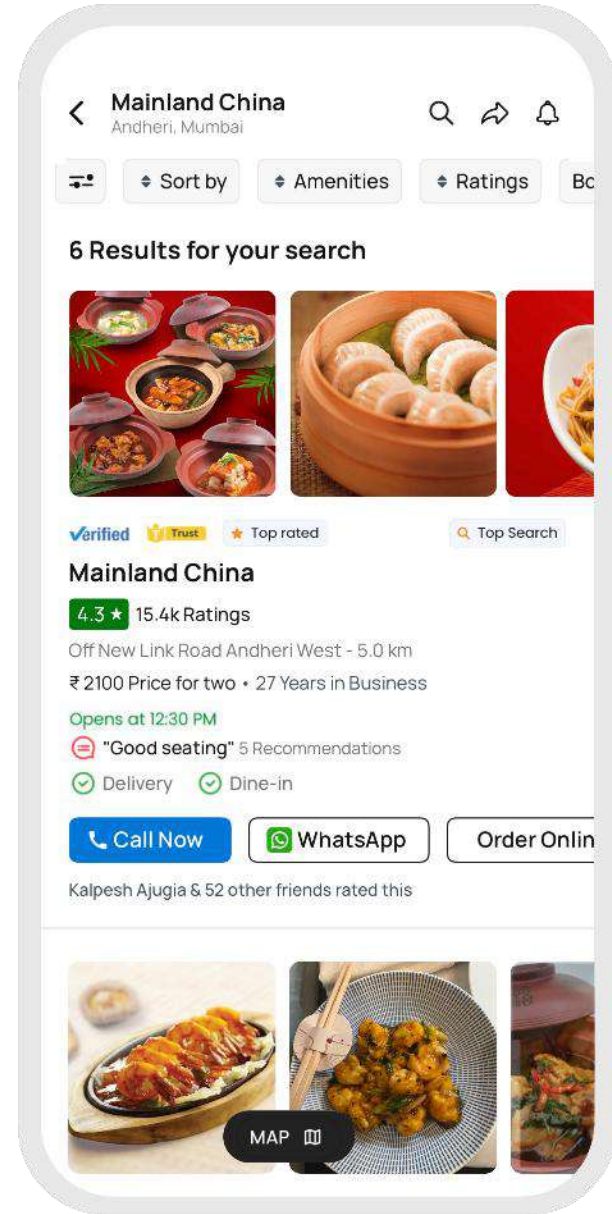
Mainland China
Andheri, Mumbai

Sort by
Amenities
Ratings
Bo

6 Results for your search

Verified Trust Top rated Top Search

Mainland China

4.3 ★ 15.4k Ratings

Off New Link Road Andheri West - 5.0 km

₹2100 Price for two • 27 Years in Business

Opens at 12:30 PM

"Good seating" 5 Recommendations

Delivery Dine-in

Call Now WhatsApp Order Onlin

Kalpesh Ajugia & 52 other friends rated this

MAP